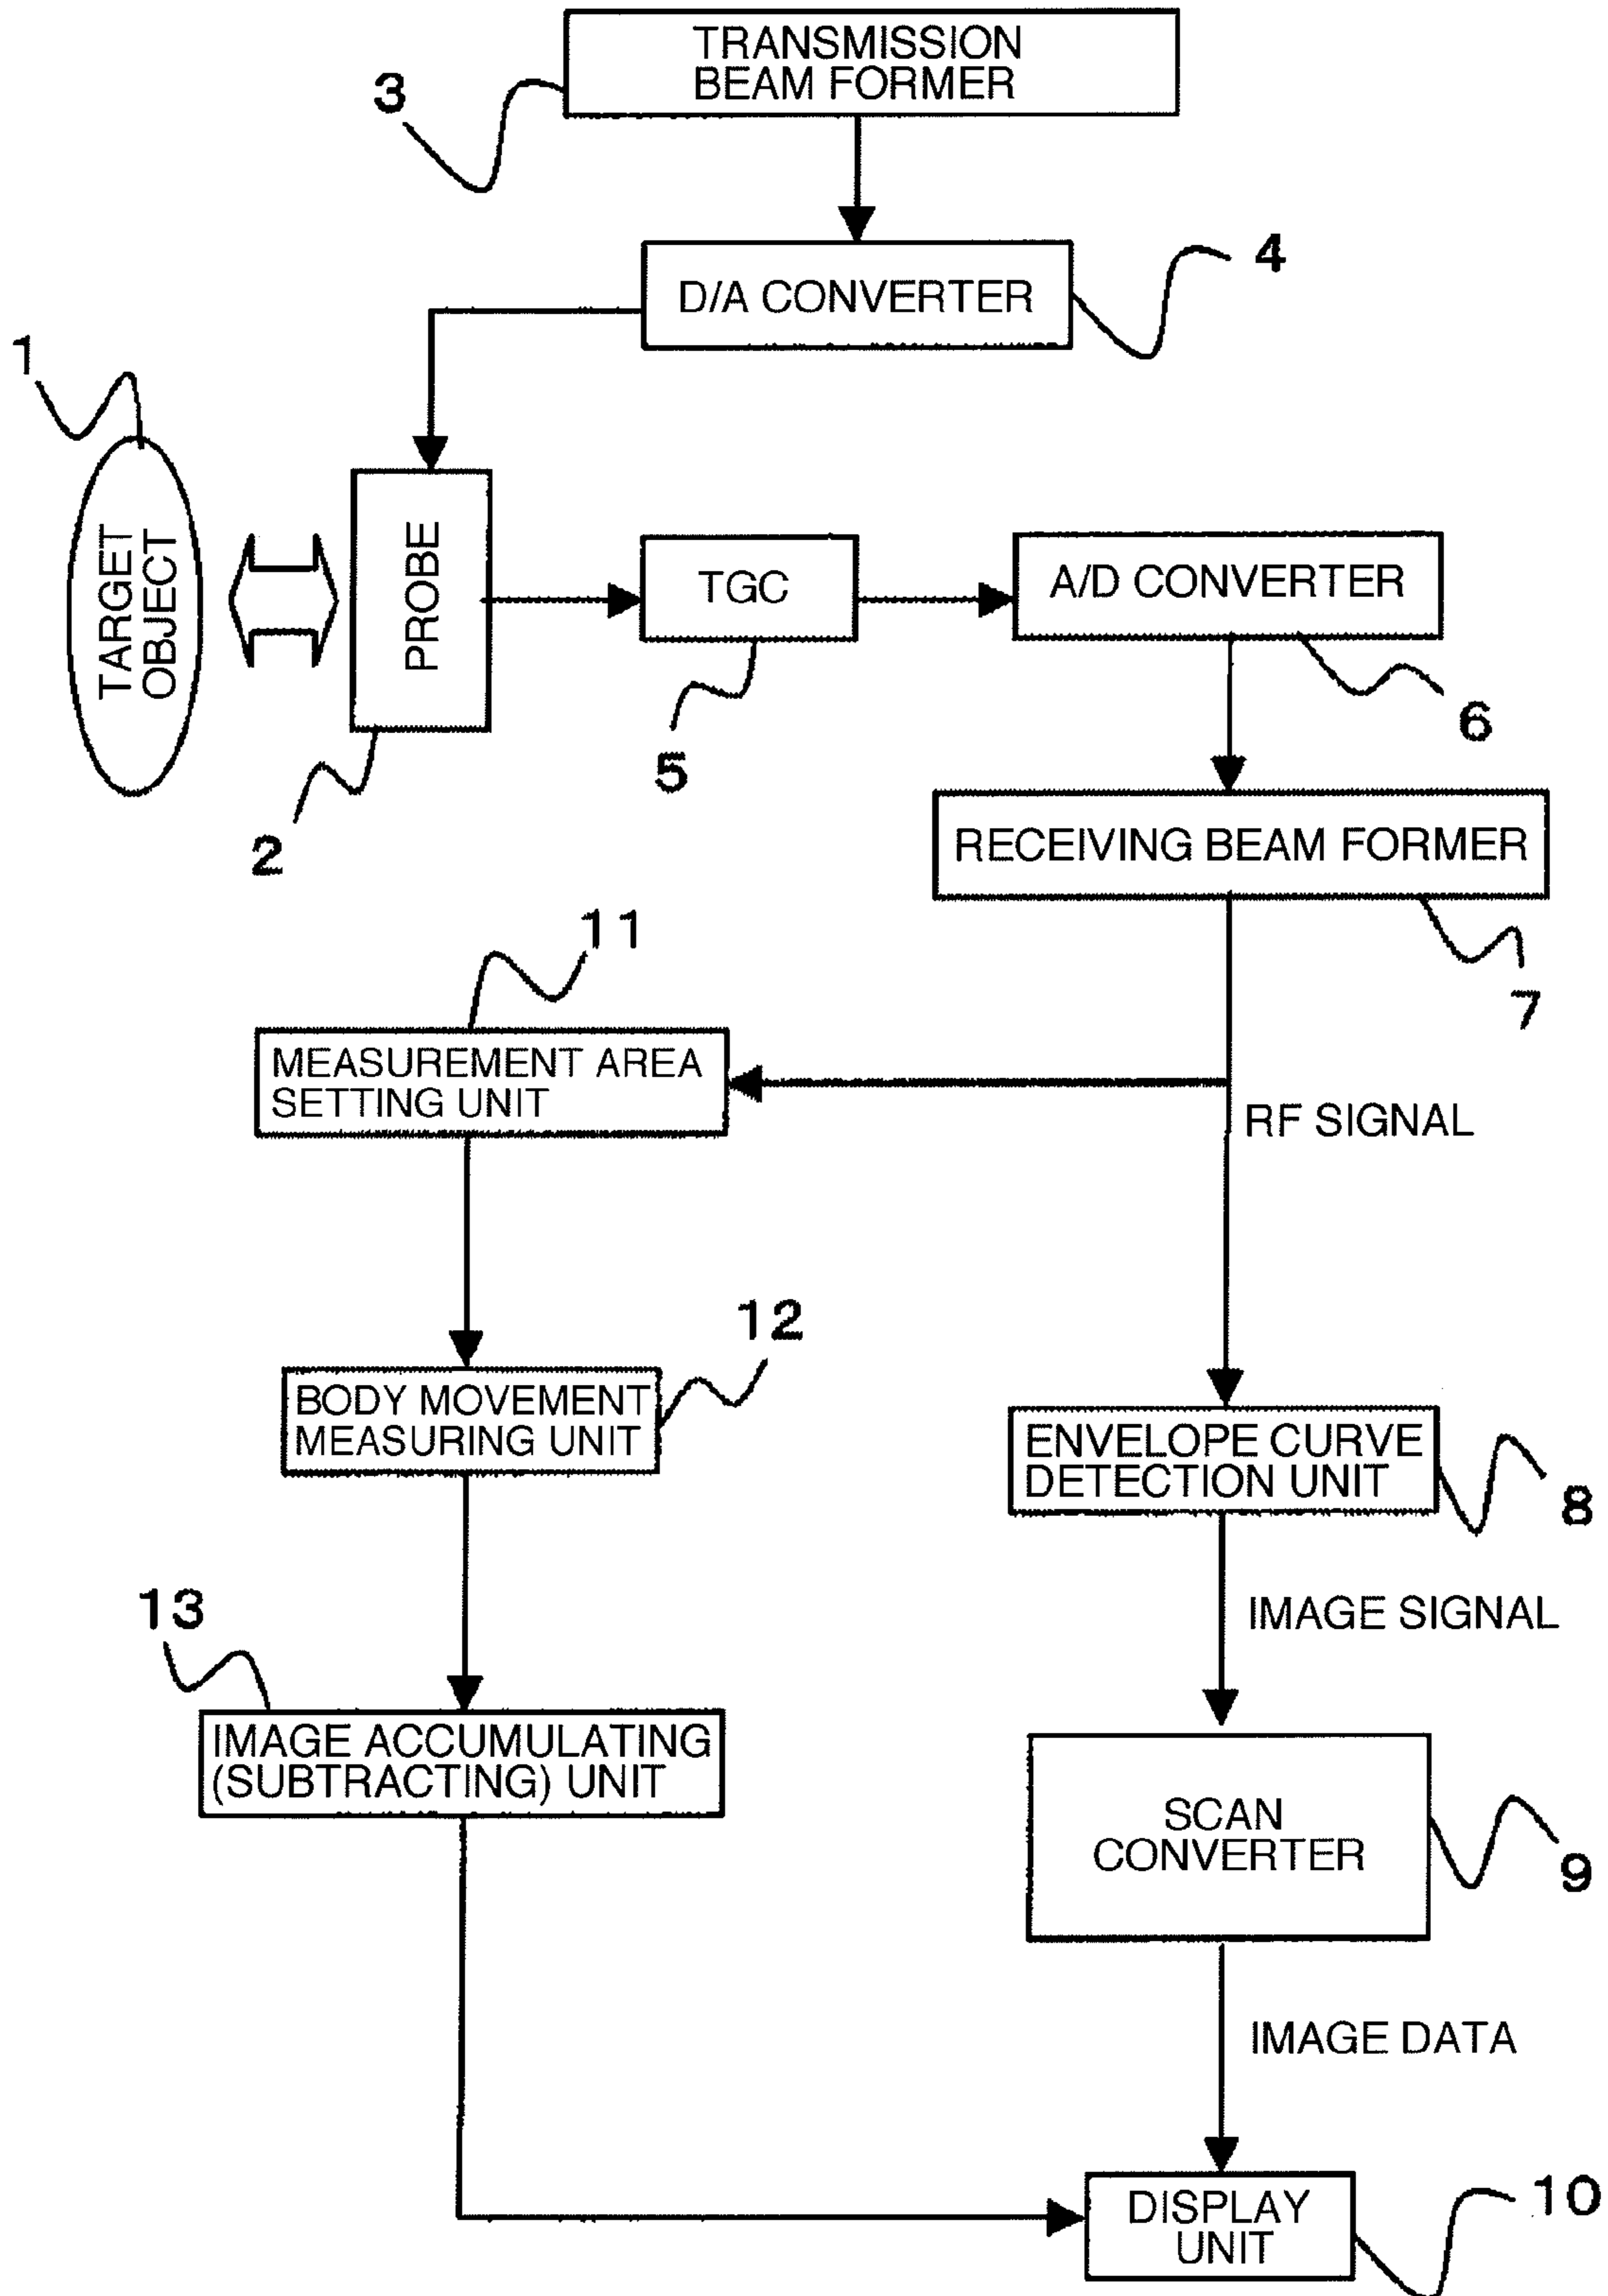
TRANSMISSION BEAM FORMER

3

D/A CONVERTER

4

1

TARGET OBJECT

PROBE

TGC

A/D CONVERTER

2

5

6

RECEIVING BEAM FORMER

7

11

MEASUREMENT AREA SETTING UNIT

RF SIGNAL

12

BODY MOVEMENT MEASURING UNIT

ENVELOPE CURVE DETECTION UNIT

8

IMAGE SIGNAL

13

IMAGE ACCUMULATING (SUBTRACTING) UNIT

SCAN CONVERTER

9

IMAGE DATA

DISPLAY UNIT

10